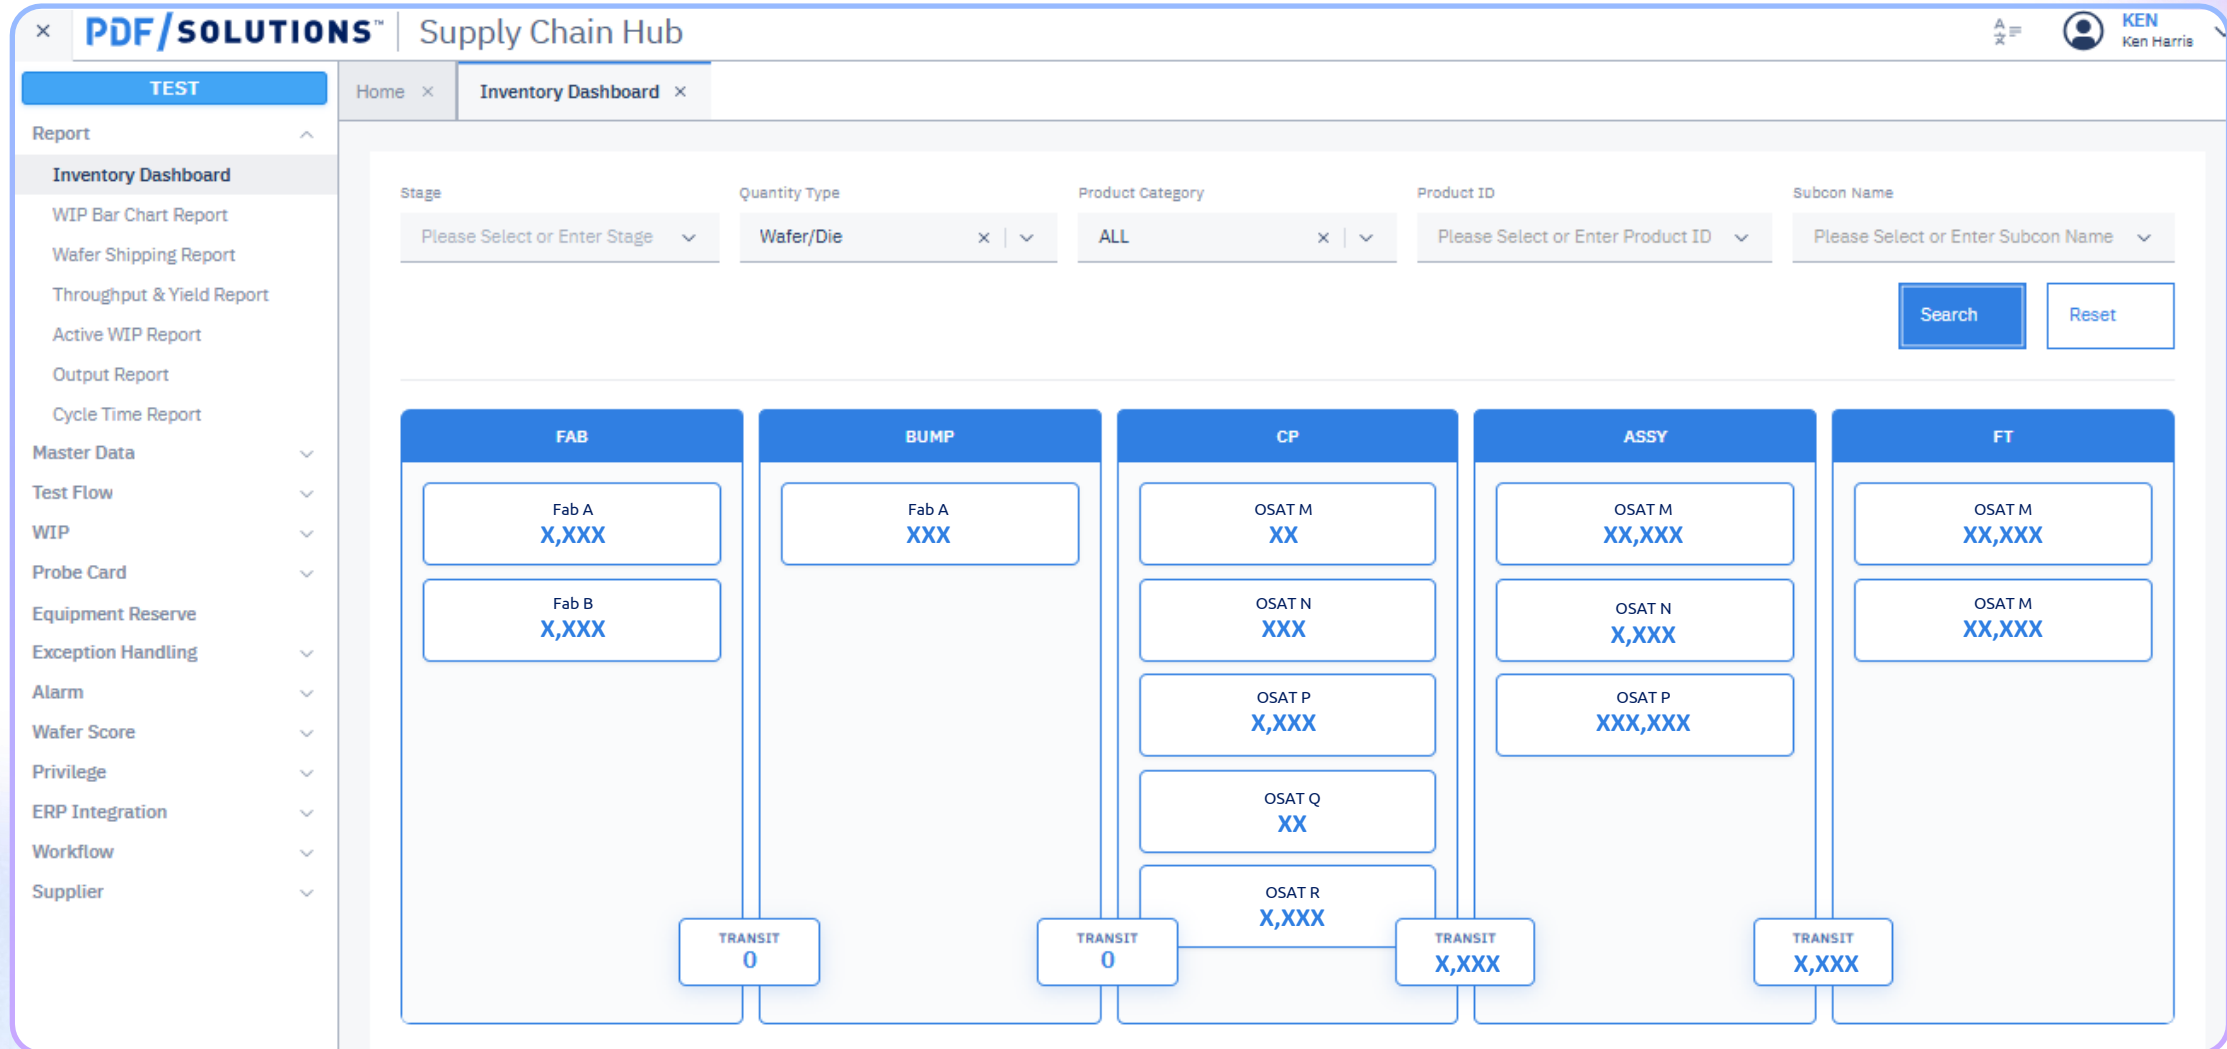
×
PDF/SOLUTIONS™ Supply Chain Hub
KEN
Ken Harris

TEST
Report
Inventory Dashboard
WIP Bar Chart Report
Wafer Shipping Report
Throughput & Yield Report
Active WIP Report
Output Report
Cycle Time Report
Master Data
Test Flow
WIP
Probe Card
Equipment Reserve
Exception Handling
Alarm
Wafer Score
Privilege
ERP Integration
Workflow
Supplier

Home ×
Inventory Dashboard ×

Stage
Please Select or Enter Stage
Quantity Type
Wafer/Die ×
Product Category
ALL ×
Product ID
Please Select or Enter Product ID
Subcon Name
Please Select or Enter Subcon Name

Search
Reset

FAB
Fab A
X,XXX
Fab B
X,XXX
TRANSIT
0

BUMP
Fab A
XXX
TRANSIT
0

CP
OSAT M
XX
OSAT N
XXX
OSAT P
X,XXX
OSAT Q
XX
OSAT R
X,XXX
TRANSIT
X,XXX

ASSY
OSAT M
XX,XXX
OSAT N
X,XXX
OSAT P
XXX,XXX
TRANSIT
X,XXX

FT
OSAT M
XX,XXX
OSAT M
XX,XXX